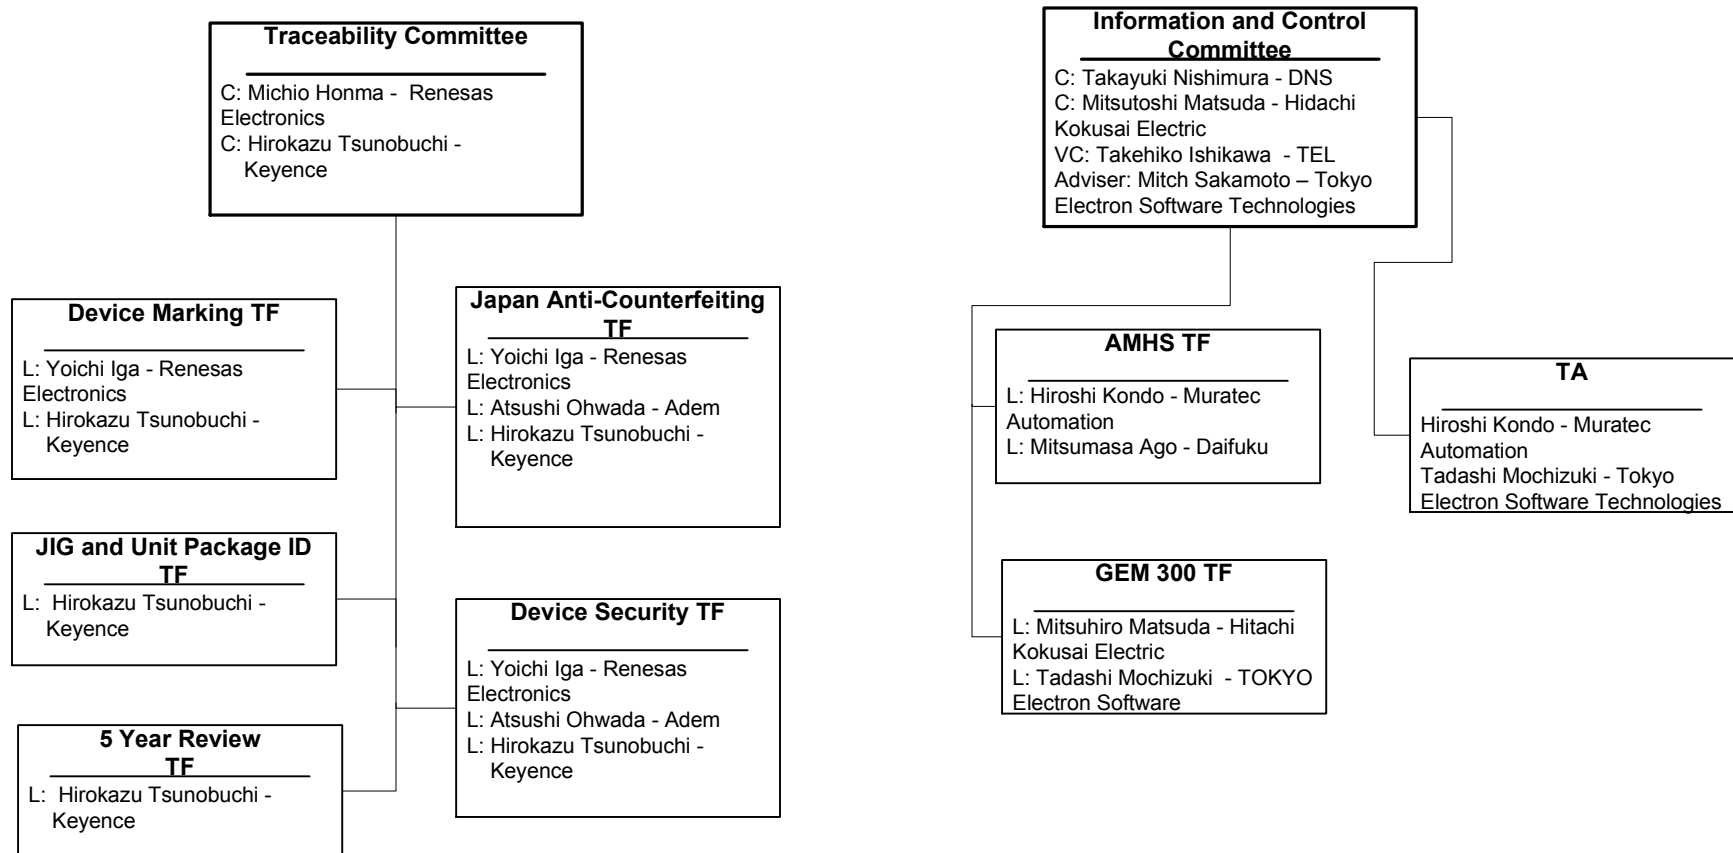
Traceability Committee

C: Michio Honma - Renesas Electronics
C: Hirokazu Tsunobuchi - Keyence

Device Marking TF

L: Yoichi Iga - Renesas Electronics
L: Hirokazu Tsunobuchi - Keyence

Japan Anti-Counterfeiting TF

L: Yoichi Iga - Renesas Electronics
L: Atsushi Ohwada - Adem
L: Hirokazu Tsunobuchi - Keyence

JIG and Unit Package ID TF

L: Hirokazu Tsunobuchi - Keyence

Device Security TF

L: Yoichi Iga - Renesas Electronics
L: Atsushi Ohwada - Adem
L: Hirokazu Tsunobuchi - Keyence

5 Year Review TF

L: Hirokazu Tsunobuchi - Keyence

Information and Control Committee

C: Takayuki Nishimura - DNS
C: Mitsutoshi Matsuda - Hidachi Kokusai Electric
VC: Takehiko Ishikawa - TEL
Adviser: Mitch Sakamoto – Tokyo Electron Software Technologies

AMHS TF

L: Hiroshi Kondo - Muratec Automation
L: Mitsumasa Ago - Daifuku

TA

Hiroshi Kondo - Muratec Automation
Tadashi Mochizuki - Tokyo Electron Software Technologies

GEM 300 TF

L: Mitsuhiro Matsuda - Hitachi Kokusai Electric
L: Tadashi Mochizuki - TOKYO Electron Software